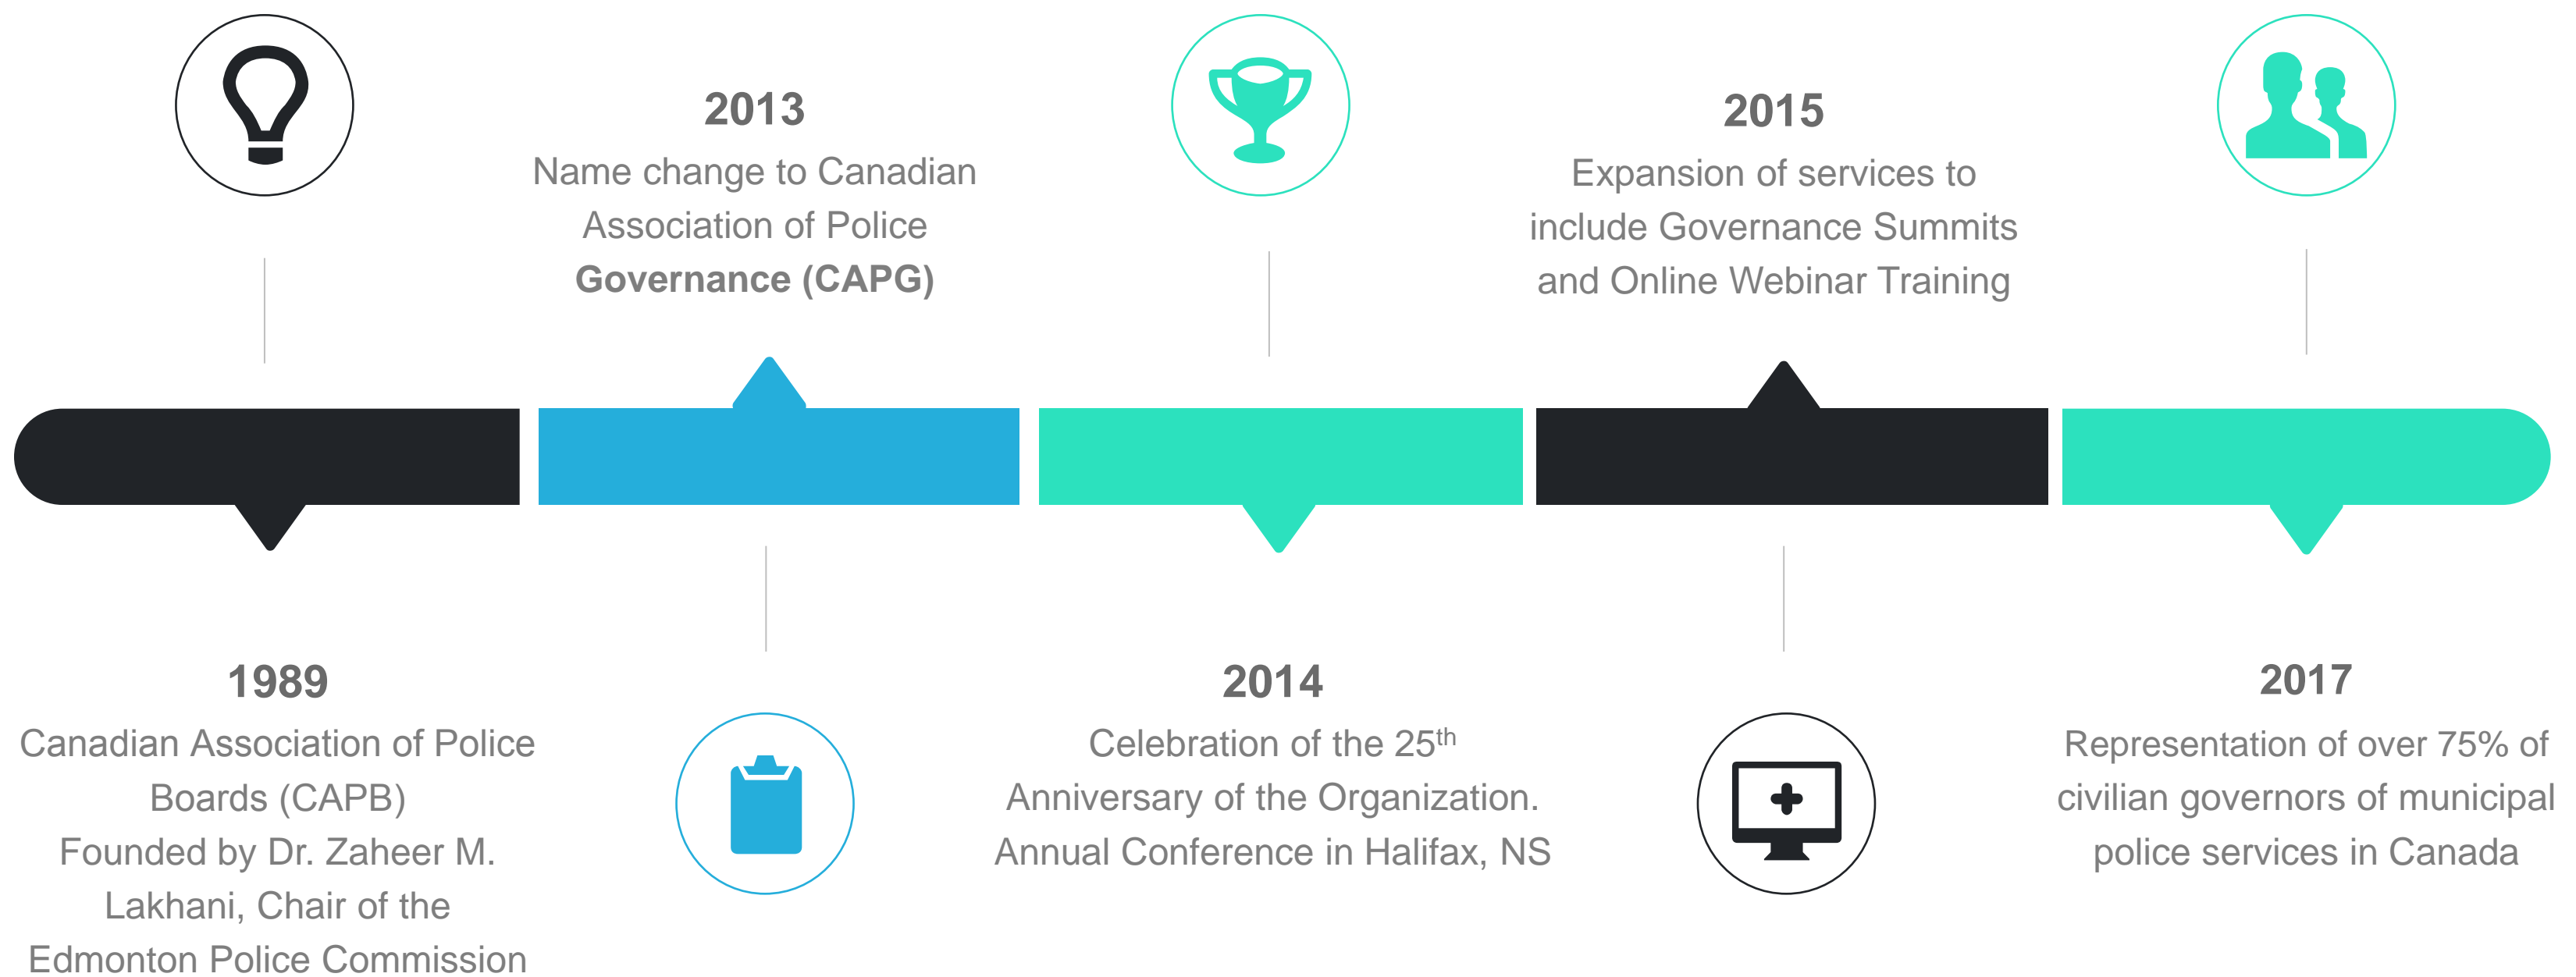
2013
Name change to Canadian Association of Police **Governance (CAPG)**

2015
Expansion of services to include Governance Summits and Online Webinar Training

1989
Canadian Association of Police Boards (CAPB)
Founded by Dr. Zaheer M. Lakhani, Chair of the Edmonton Police Commission

2014
Celebration of the 25$^{th}$ Anniversary of the Organization. Annual Conference in Halifax, NS

2017
Representation of over 75% of civilian governors of municipal police services in Canada